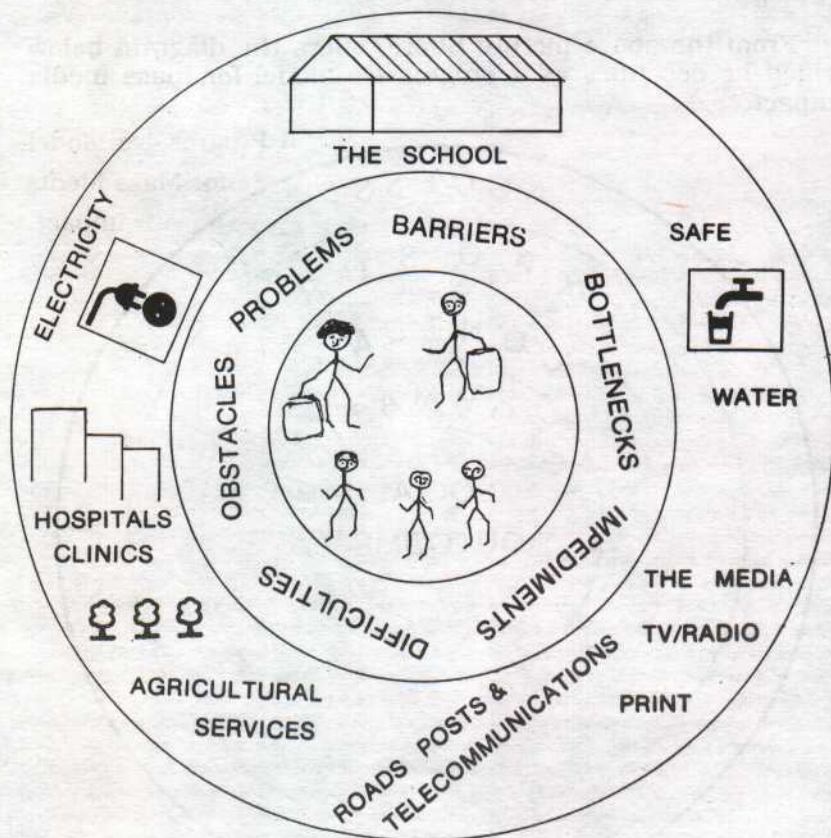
THE SCHOOL

ELECTRICITY

SAFE

WATER

HOSPITALS
CLINICS

AGRICULTURAL
SERVICES

ROADS POSTS & TELECOMMUNICATIONS

THE MEDIA
TV/RADIO
PRINT

PROBLEMS BARRIERS BOTTLENECKS IMPEDIMENTS DIFFICULTIES OBSTACLES